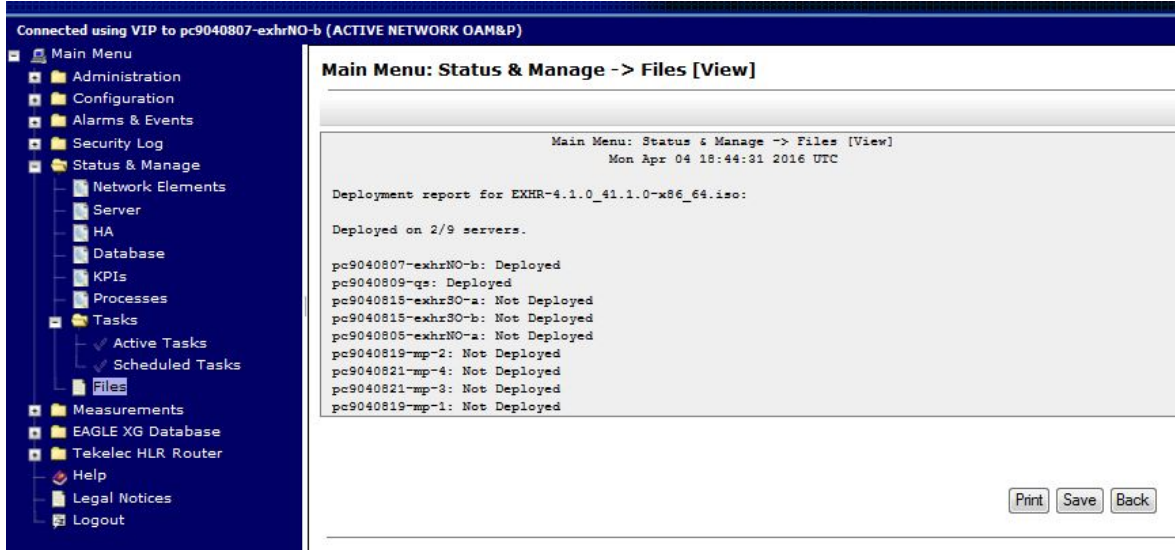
Connected using VIP to pc9040807-exhrNO-b (ACTIVE NETWORK OAM&P)

Main Menu
Administration
Configuration
Alarms & Events
Security Log
Status & Manage
Network Elements
Server
HA
Database
KPIs
Processes
Tasks
Active Tasks
Scheduled Tasks
Files
Measurements
EAGLE XG Database
Tekelec HLR Router
Help
Legal Notices
Logout

Main Menu: Status & Manage -> Files [View]

Main Menu: Status & Manage -> Files [View]
Mon Apr 04 18:44:31 2016 UTC

Deployment report for EXHR-4.1.0_41.1.0-x86_64.iso:

Deployed on 2/9 servers.

pc9040807-exhrNO-b: Deployed
pc9040809-qs: Deployed
pc9040815-exhrSO-a: Not Deployed
pc9040815-exhrSO-b: Not Deployed
pc9040805-exhrNO-a: Not Deployed
pc9040819-mp-2: Not Deployed
pc9040821-mp-4: Not Deployed
pc9040821-mp-3: Not Deployed
pc9040819-mp-1: Not Deployed

Print Save Back